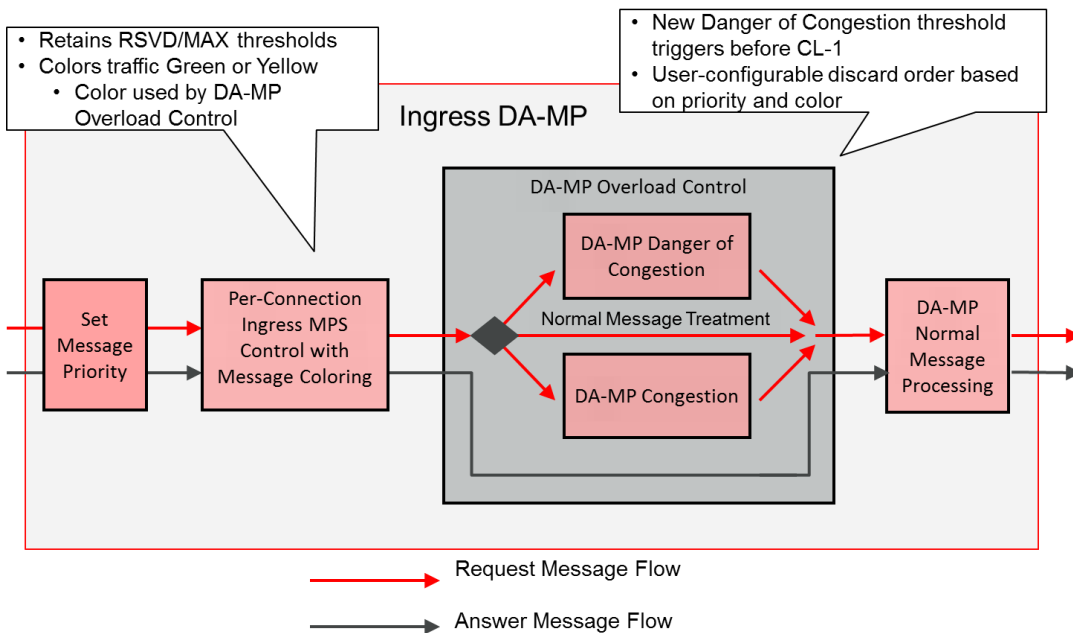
• Retains RSVD/MAX thresholds
• Colors traffic Green or Yellow
  • Color used by DA-MP Overload Control

• New Danger of Congestion threshold triggers before CL-1
• User-configurable discard order based on priority and color

Ingress DA-MP

DA-MP Overload Control

Set Message Priority

Per-Connection Ingress MPS Control with Message Coloring

DA-MP Danger of Congestion

Normal Message Treatment

DA-MP Congestion

DA-MP Normal Message Processing

Request Message Flow

Answer Message Flow